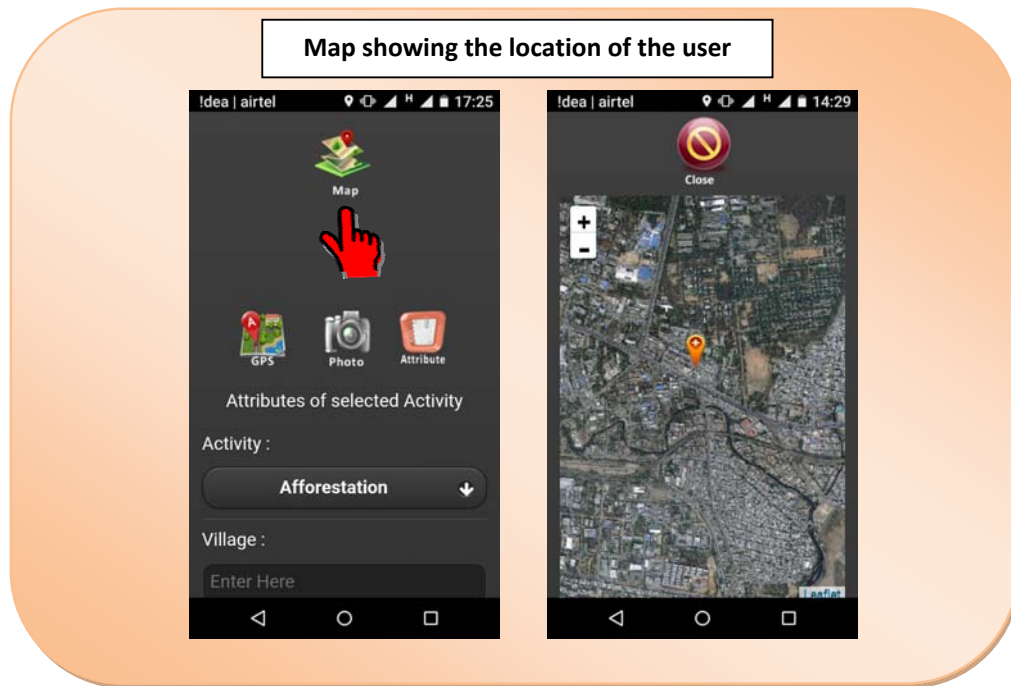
Map showing the location of the user

!dea | airtel 17:25

Map

GPS Photo Attribute

Attributes of selected Activity

Activity :

Afforestation

Village :

Enter Here

!dea | airtel 14:29

Close

+
-

Leaflet